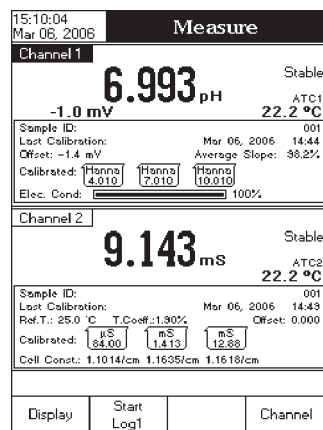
15:10:04
Mar 06, 2006

Measure

Channel 1

6.993 pH

Stable

ATC1

-1.0 mV

22.2 °C

Sample ID: 001
Last Calibration: Mar 06, 2006 14:44
Offset: -1.4 mV Average Slope: 98.2%
Calibrated: Hanna 4.010 Hanna 7.010 Hanna 10.010
Elec. Cond: 100%

Channel 2

9.143 mS

Stable

ATC2

22.2 °C

Sample ID: 001
Last Calibration: Mar 06, 2006 14:43
Ref.T.: 25.0 °C T.Coeff.:1.90% Offset: 0.000
Calibrated: µS 84.00 mS 1.413 mS 12.88
Cell Const.: 1.1014/cm 1.1635/cm 1.1618/cm

Display

Start Log1

Channel